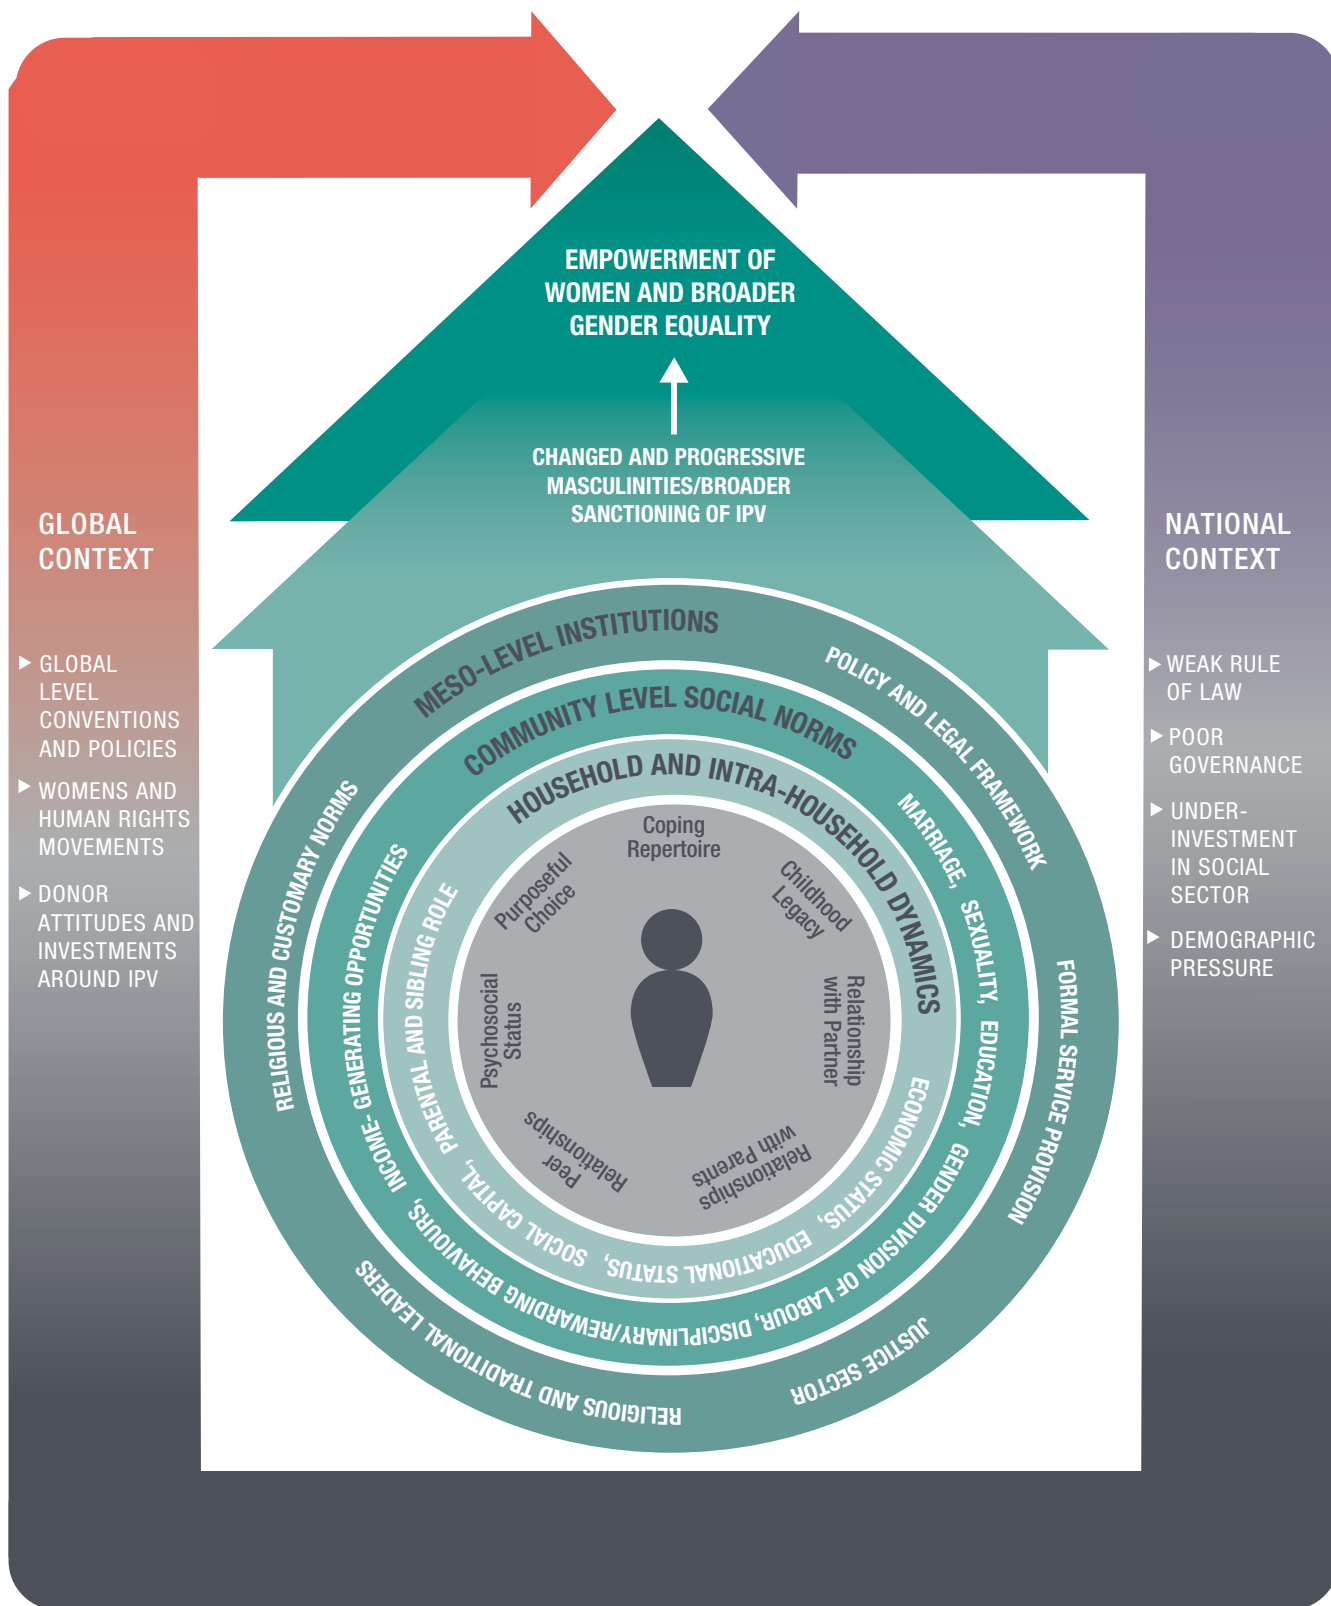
EMPOWERMENT OF WOMEN AND BROADER GENDER EQUALITY

CHANGED AND PROGRESSIVE MASCULINITIES/BROADER SANCTIONING OF IPV

GLOBAL CONTEXT

GLOBAL LEVEL CONVENTIONS AND POLICIES

WOMENS AND HUMAN RIGHTS MOVEMENTS

DONOR ATTITUDES AND INVESTMENTS AROUND IPV

NATIONAL CONTEXT

WEAK RULE OF LAW

POOR GOVERNANCE

UNDER-INVESTMENT IN SOCIAL SECTOR

DEMOGRAPHIC PRESSURE

MESO-LEVEL INSTITUTIONS

POLICY AND LEGAL FRAMEWORK

FORMAL SERVICE PROVISION

JUSTICE SECTOR

RELIGIOUS AND TRADITIONAL LEADERS

RELIGIOUS AND CUSTOMARY NORMS

COMMUNITY LEVEL SOCIAL NORMS

MARRIAGE, SEXUALITY, EDUCATION, GENDER DIVISION OF LABOUR, DISCIPLINARY/REWARDING BEHAVIOURS, INCOME- GENERATING OPPORTUNITIES

HOUSEHOLD AND INTRA-HOUSEHOLD DYNAMICS

ECONOMIC STATUS, EDUCATIONAL STATUS, SOCIAL CAPITAL, PARENTAL AND SIBLING ROLE

Coping Repertoire

Childhood Legacy

Relationship with Partner

Relationships with Parents

Peer Relationships

Psychosocial Status

Purposeful Choice